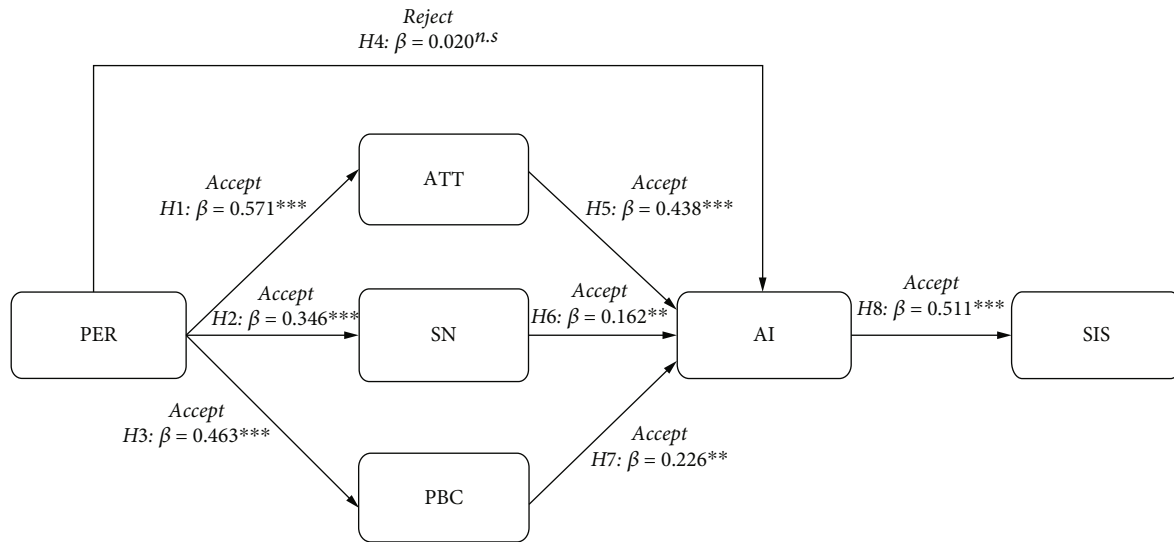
Reject
H4: $\beta = 0.020^{n.s}$

Accept
H1: $\beta = 0.571^{***}$

ATT

Accept
H5: $\beta = 0.438^{***}$

Accept
H2: $\beta = 0.346^{***}$

Accept
H6: $\beta = 0.162^{**}$

Accept
H8: $\beta = 0.511^{***}$

PER

SN

AI

SIS

Accept
H3: $\beta = 0.463^{***}$

Accept
H7: $\beta = 0.226^{**}$

PBC